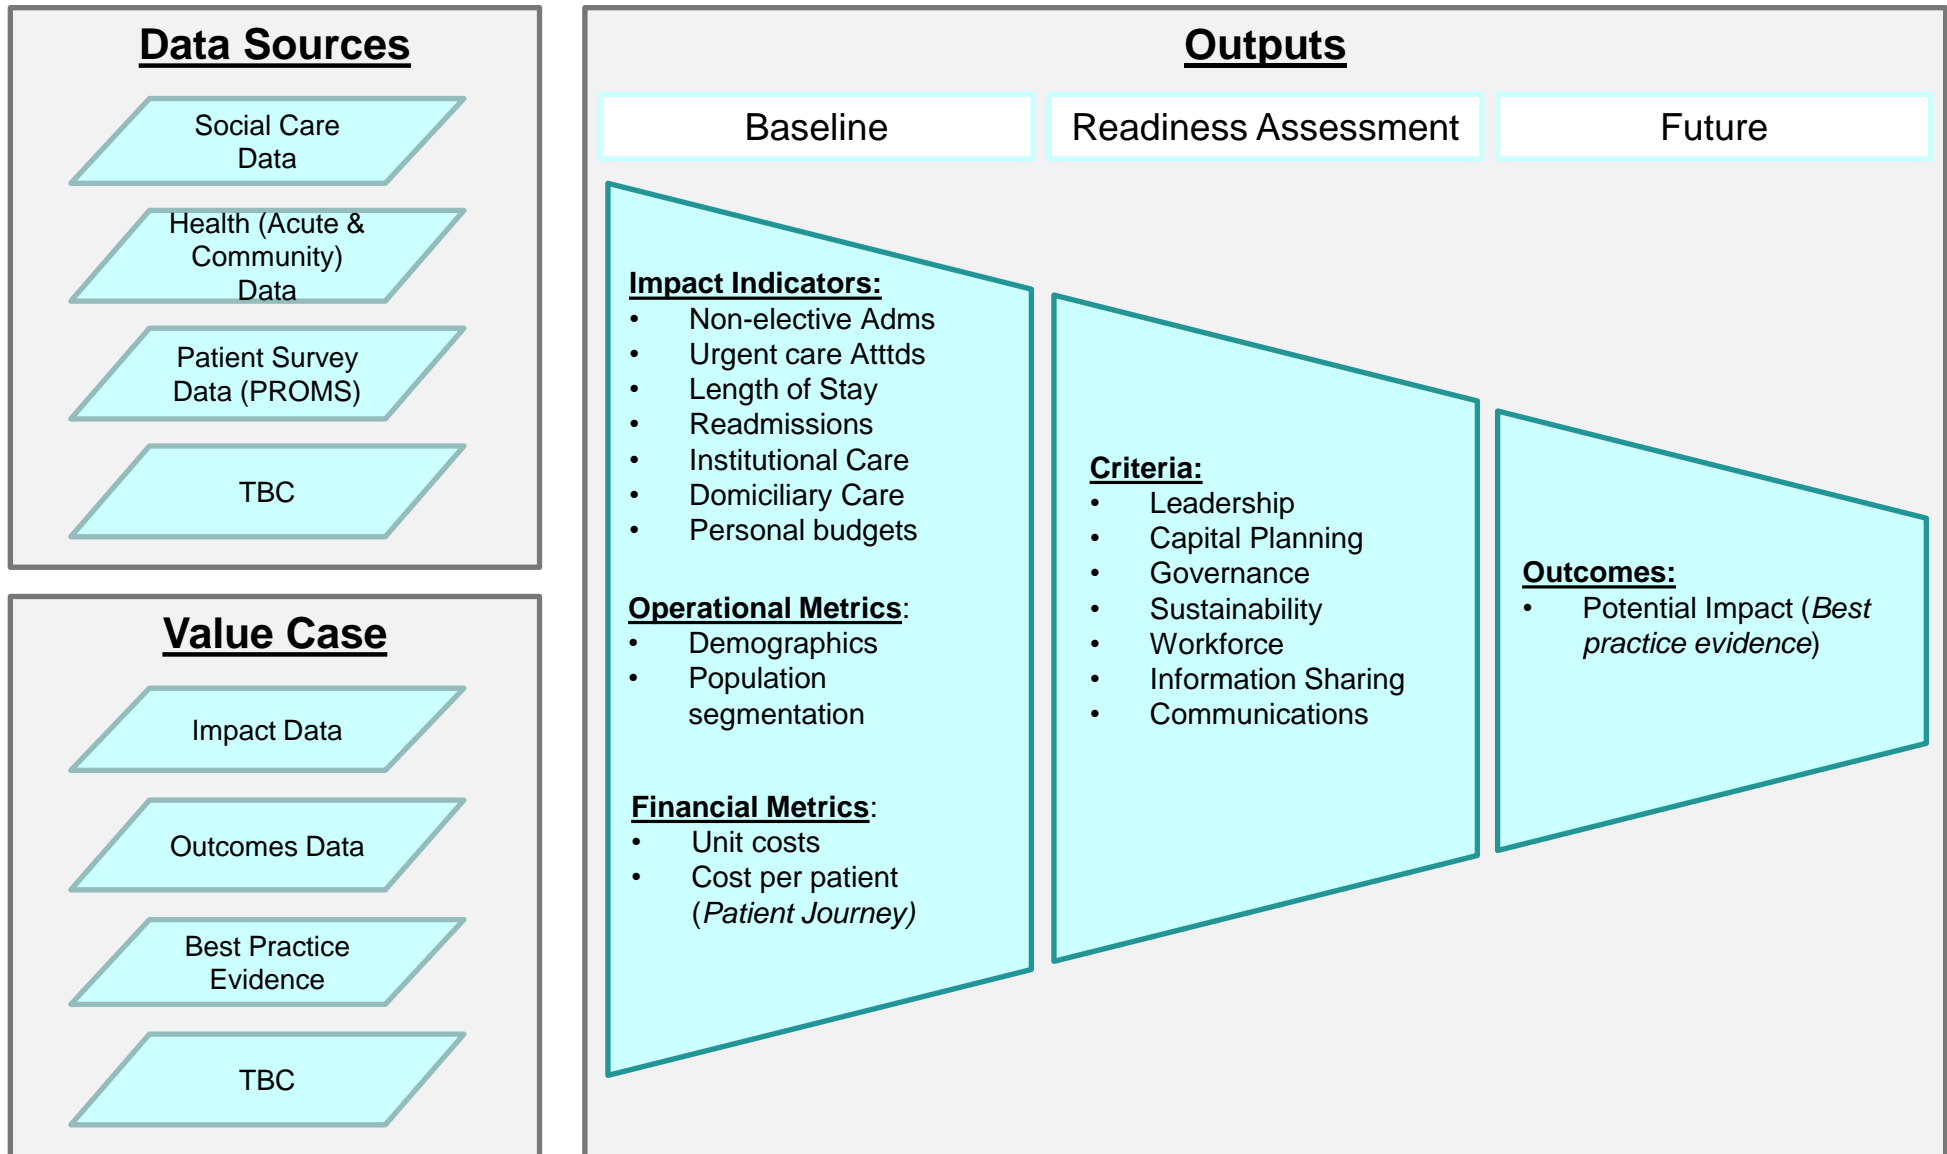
Data Sources

Social Care Data

Health (Acute & Community) Data

Patient Survey Data (PROMS)

TBC

Value Case

Impact Data

Outcomes Data

Best Practice Evidence

TBC

Outputs

Baseline

Readiness Assessment

Future

Impact Indicators:
• Non-elective Adms
• Urgent care Atttds
• Length of Stay
• Readmissions
• Institutional Care
• Domiciliary Care
• Personal budgets

Operational Metrics:
• Demographics
• Population segmentation

Financial Metrics:
• Unit costs
• Cost per patient (Patient Journey)

Criteria:
• Leadership
• Capital Planning
• Governance
• Sustainability
• Workforce
• Information Sharing
• Communications

Outcomes:
• Potential Impact (Best practice evidence)